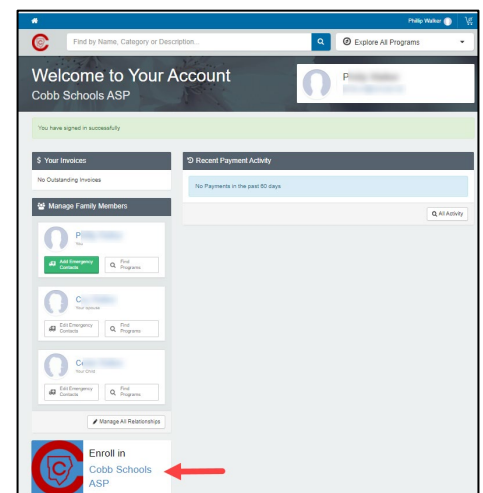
Phillip Walker

Find by Name, Category or Description...

Explore All Programs

Welcome to Your Account

Cobb Schools ASP

P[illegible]

You have signed in successfully

$ Your Invoices

No Outstanding Invoices

Recent Payment Activity

No Payments in the past 60 days

All Activity

Manage Family Members

P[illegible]

You

Add Emergency Contacts

Find Programs

C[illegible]

Your spouse

Edit Emergency Contacts

Find Programs

C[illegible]

Your Child

Edit Emergency Contacts

Find Programs

Manage All Relationships

Enroll in

Cobb Schools ASP